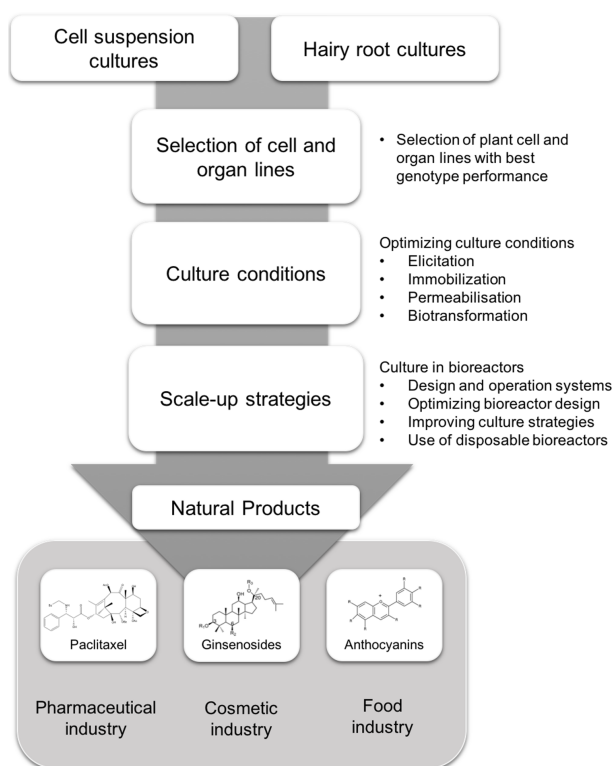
Cell suspension cultures

Hairy root cultures

Selection of cell and organ lines

• Selection of plant cell and organ lines with best genotype performance

Culture conditions

Optimizing culture conditions
• Elicitation
• Immobilization
• Permeabilisation
• Biotransformation

Scale-up strategies

Culture in bioreactors
• Design and operation systems
• Optimizing bioreactor design
• Improving culture strategies
• Use of disposable bioreactors

Natural Products

Paclitaxel

Ginsenosides

Anthocyanins

Pharmaceutical industry

Cosmetic industry

Food industry